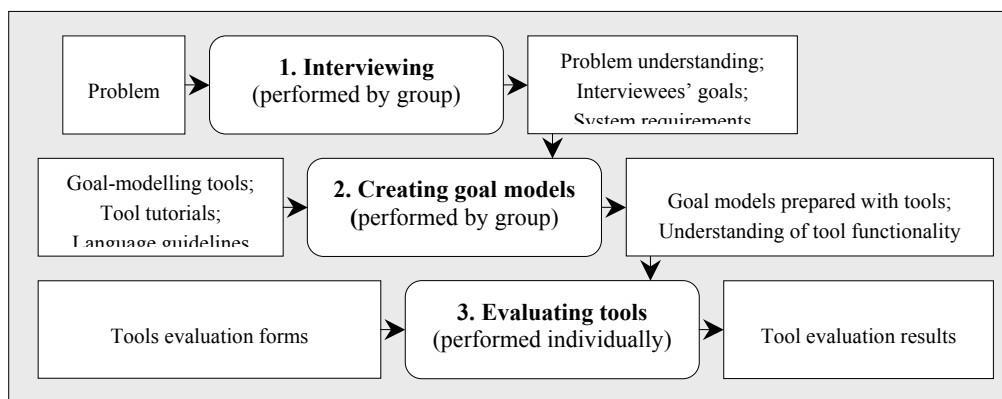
Problem

1. Interviewing
(performed by group)

Problem understanding;
Interviewees' goals;
System requirements

Goal-modelling tools;
Tool tutorials;
Language guidelines

2. Creating goal models
(performed by group)

Goal models prepared with tools;
Understanding of tool functionality

Tools evaluation forms

3. Evaluating tools
(performed individually)

Tool evaluation results